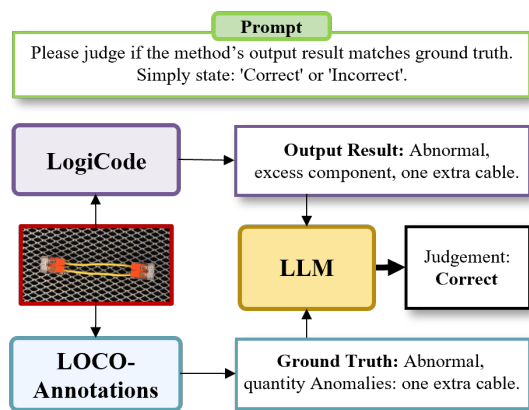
Prompt

Please judge if the method's output result matches ground truth. Simply state: 'Correct' or 'Incorrect'.

LogiCode

Output Result: Abnormal, excess component, one extra cable.

LLM

Judgement: Correct

LOCO-Annotations

Ground Truth: Abnormal, quantity Anomalies: one extra cable.